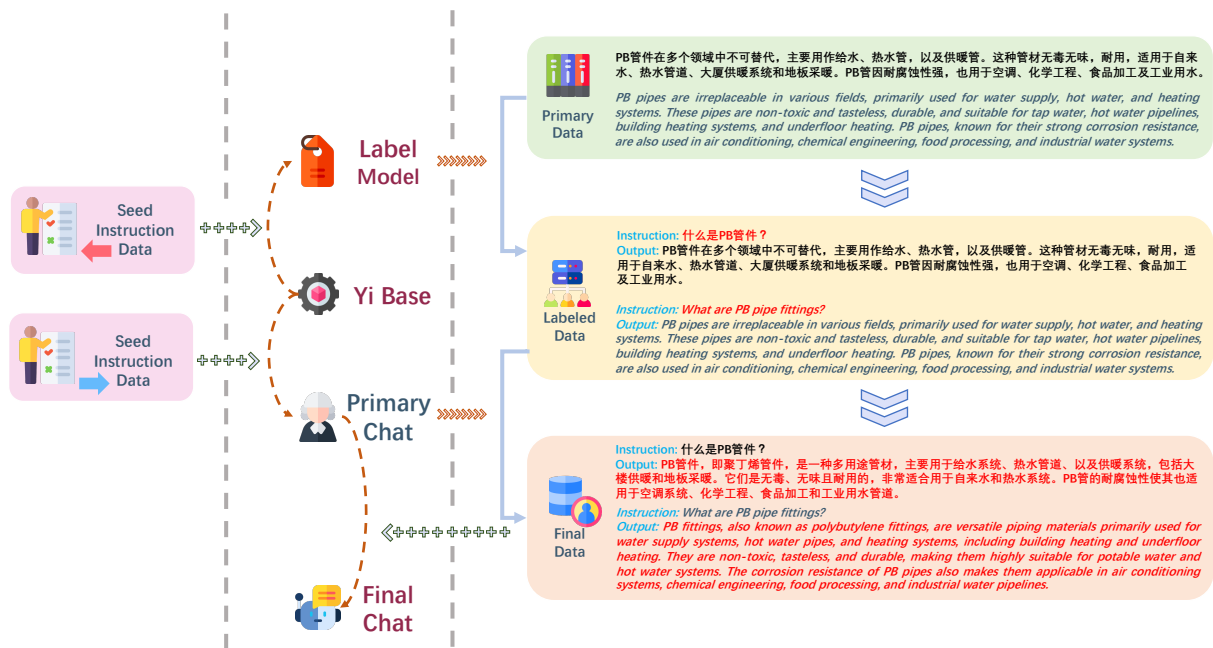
Seed Instruction Data

Seed Instruction Data

Label Model

Yi Base

Primary Chat

Final Chat

Primary Data

PB管件在多个领域中不可替代，主要用作给水、热水管，以及供暖管。这种管材无毒无味，耐用，适用于自来水、热水管道、大厦供暖系统和地板采暖。PB管因耐腐蚀性强，也用于空调、化学工程、食品加工及工业用水。

PB pipes are irreplaceable in various fields, primarily used for water supply, hot water, and heating systems. These pipes are non-toxic and tasteless, durable, and suitable for tap water, hot water pipelines, building heating systems, and underfloor heating. PB pipes, known for their strong corrosion resistance, are also used in air conditioning, chemical engineering, food processing, and industrial water systems.

Labeled Data

Instruction: 什么是PB管件？
Output: PB管件在多个领域中不可替代，主要用作给水、热水管，以及供暖管。这种管材无毒无味，耐用，适用于自来水、热水管道、大厦供暖系统和地板采暖。PB管因耐腐蚀性强，也用于空调、化学工程、食品加工及工业用水。

Instruction: What are PB pipe fittings?
Output: PB pipes are irreplaceable in various fields, primarily used for water supply, hot water, and heating systems. These pipes are non-toxic and tasteless, durable, and suitable for tap water, hot water pipelines, building heating systems, and underfloor heating. PB pipes, known for their strong corrosion resistance, are also used in air conditioning, chemical engineering, food processing, and industrial water systems.

Final Data

Instruction: 什么是PB管件？
Output: PB管件，即聚丁烯管件，是一种多用途管材，主要用于给水系统、热水管道、以及供暖系统，包括大楼供暖和地板采暖。它们是无毒、无味且耐用的，非常适合用于自来水和热水系统。PB管的耐腐蚀性使其也适用于空调系统、化学工程、食品加工和工业用水管道。

Instruction: What are PB pipe fittings?
Output: PB fittings, also known as polybutylene fittings, are versatile piping materials primarily used for water supply systems, hot water pipes, and heating systems, including building heating and underfloor heating. They are non-toxic, tasteless, and durable, making them highly suitable for potable water and hot water systems. The corrosion resistance of PB pipes also makes them applicable in air conditioning systems, chemical engineering, food processing, and industrial water pipelines.